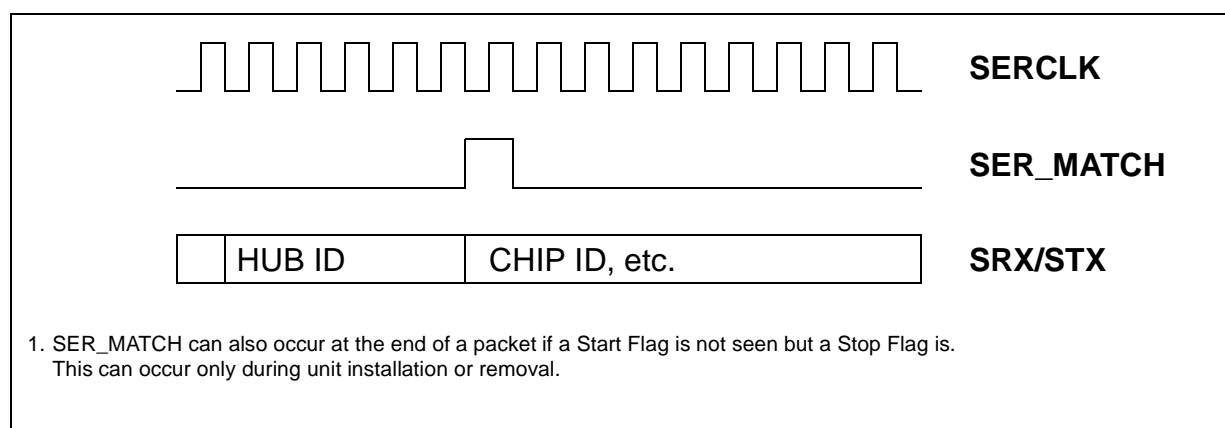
SERCLK

SER_MATCH

HUB ID | CHIP ID, etc.

SRX/STX

1. SER_MATCH can also occur at the end of a packet if a Start Flag is not seen but a Stop Flag is. This can occur only during unit installation or removal.